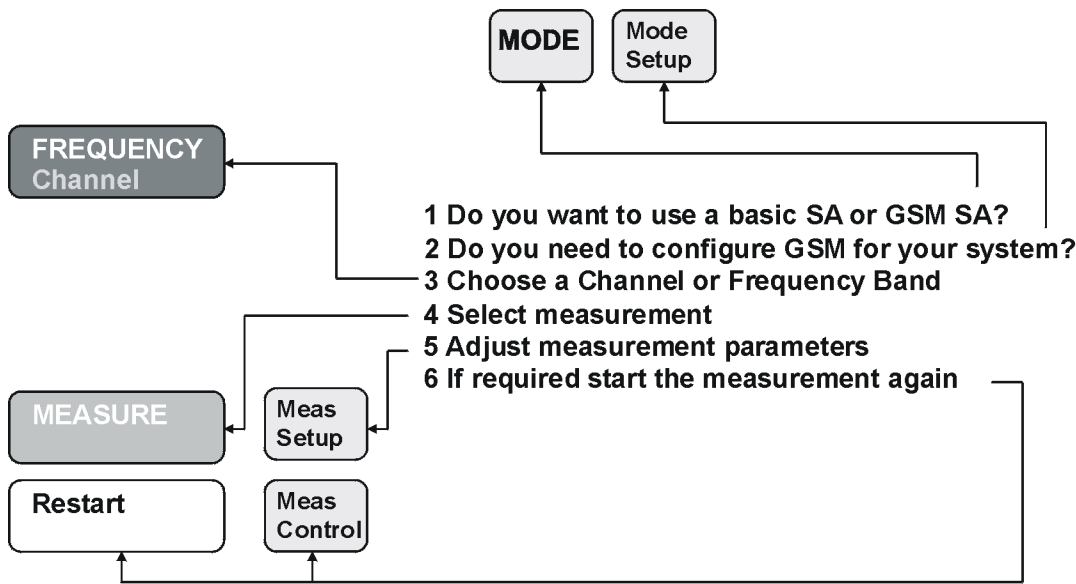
MODE

Mode Setup

FREQUENCY Channel

1 Do you want to use a basic SA or GSM SA?
2 Do you need to configure GSM for your system?
3 Choose a Channel or Frequency Band
4 Select measurement
5 Adjust measurement parameters
6 If required start the measurement again

MEASURE

Meas Setup

Restart

Meas Control